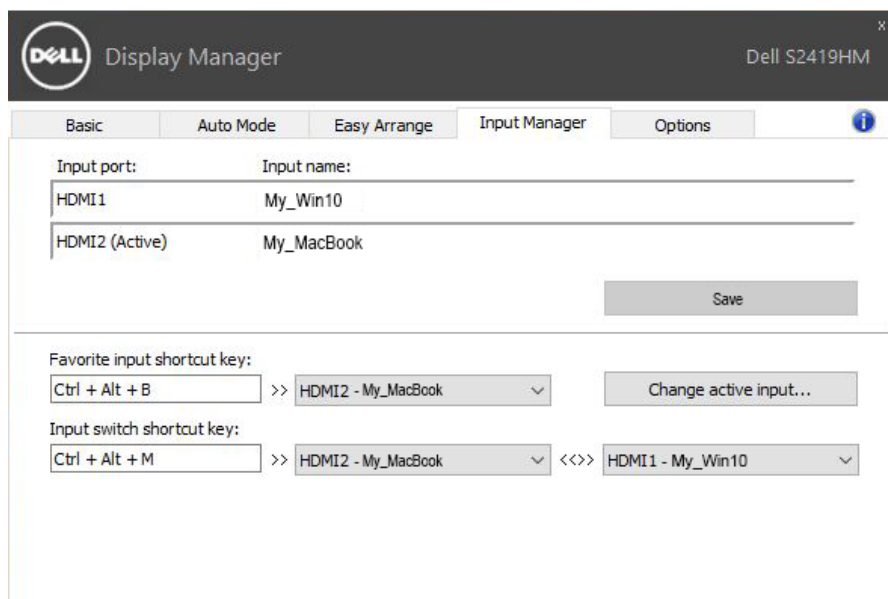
DELL Display Manager

Dell S2419HM

x

Basic | Auto Mode | Easy Arrange | Input Manager | Options

Input port:
Input name:

HDMI1
My_Win10

HDMI2 (Active)
My_MacBook

Save

Favorite input shortcut key:
Ctrl + Alt + B
>> HDMI2 - My_MacBook
Change active input...

Input switch shortcut key:
Ctrl + Alt + M
>> HDMI2 - My_MacBook
<<>> HDMI1 - My_Win10